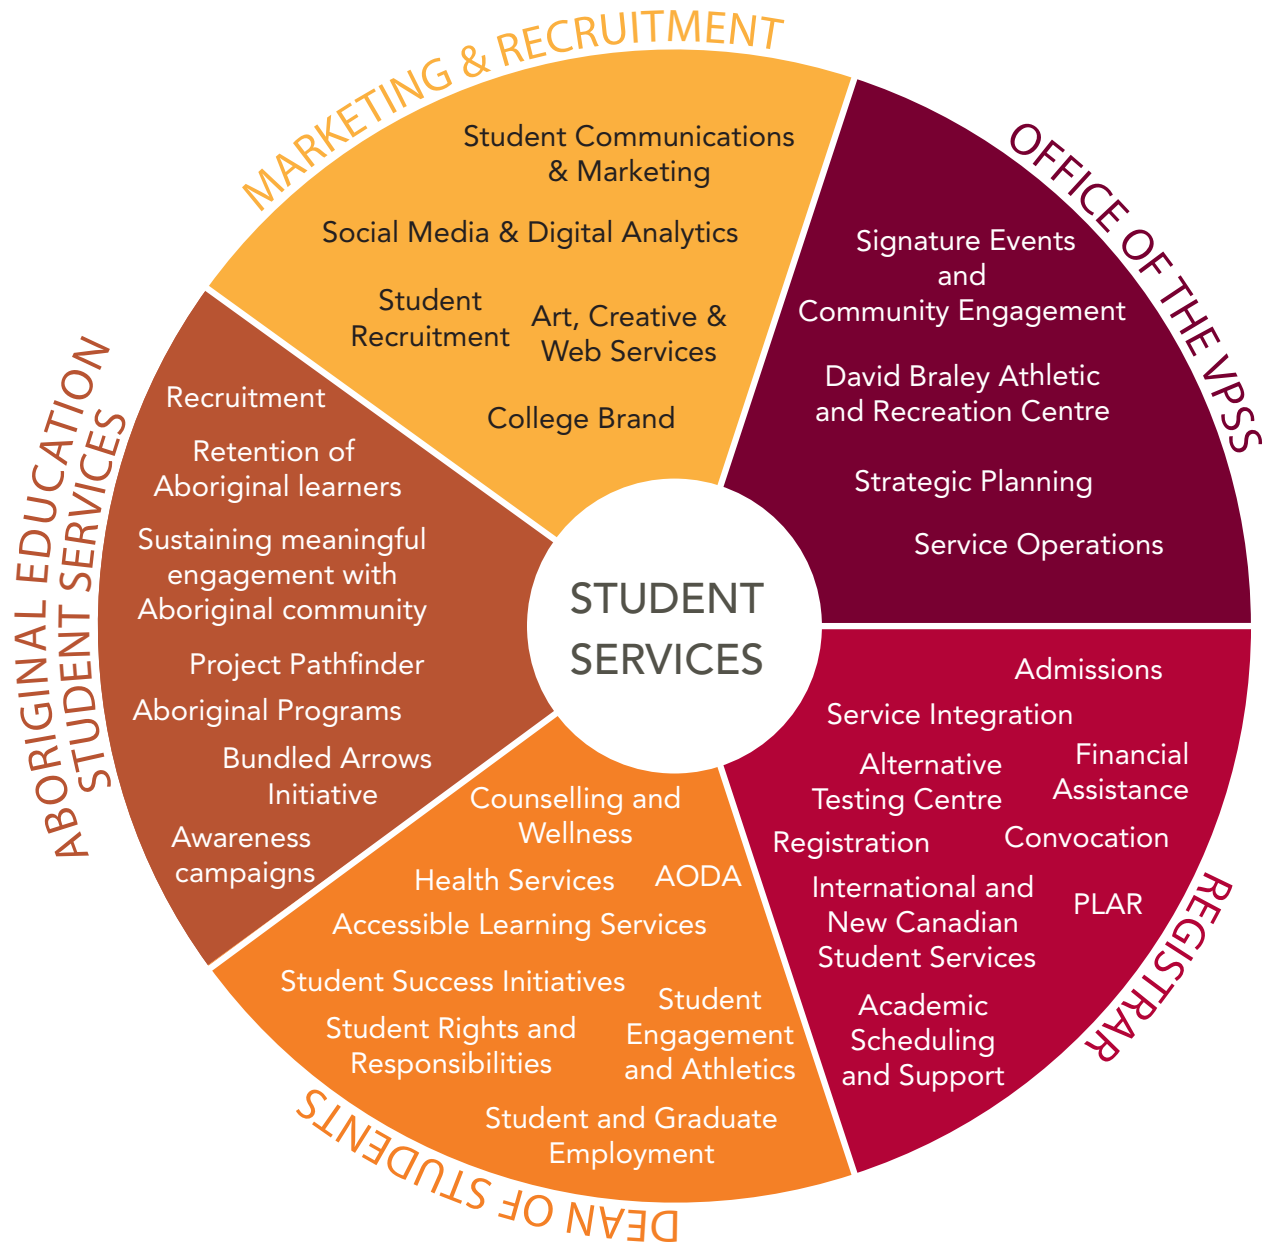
MARKETING & RECRUITMENT

Student Communications & Marketing

Social Media & Digital Analytics

Student Recruitment

Art, Creative & Web Services

College Brand

OFFICE OF THE VPSS

Signature Events and Community Engagement

David Braley Athletic and Recreation Centre

Strategic Planning

Service Operations

ABORIGINAL EDUCATION STUDENT SERVICES

Recruitment

Retention of Aboriginal learners

Sustaining meaningful engagement with Aboriginal community

Project Pathfinder

Aboriginal Programs

Bundled Arrows Initiative

Awareness campaigns

STUDENT SERVICES

REGISTRAR

Admissions

Service Integration

Alternative Testing Centre

Financial Assistance

Registration

Convocation

International and New Canadian Student Services

PLAR

Academic Scheduling and Support

DEAN OF STUDENTS

Counselling and Wellness

Health Services

AODA

Accessible Learning Services

Student Success Initiatives

Student Rights and Responsibilities

Student Engagement and Athletics

Student and Graduate Employment